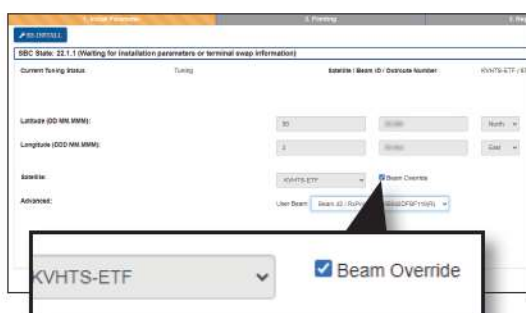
1. Initial Parameters | 2. Pointing | 3. Re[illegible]

RE-INSTALL

SBC State: 22.1.1 (Waiting for installation parameters or terminal swap information)

Current Tuning Status | Tuning | Satellite / Beam ID / Outroute Number | KVHTS-ETF / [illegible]

Latitude (DD MM.MMM): | 30 | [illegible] | North

Longitude (DDD MM.MMM): | 2 | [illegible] | East

Satellite: | KVHTS-ETF | Beam Override

Advanced: | User Beam | Beam 40 - RxPo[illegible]

KVHTS-ETF

Beam Override